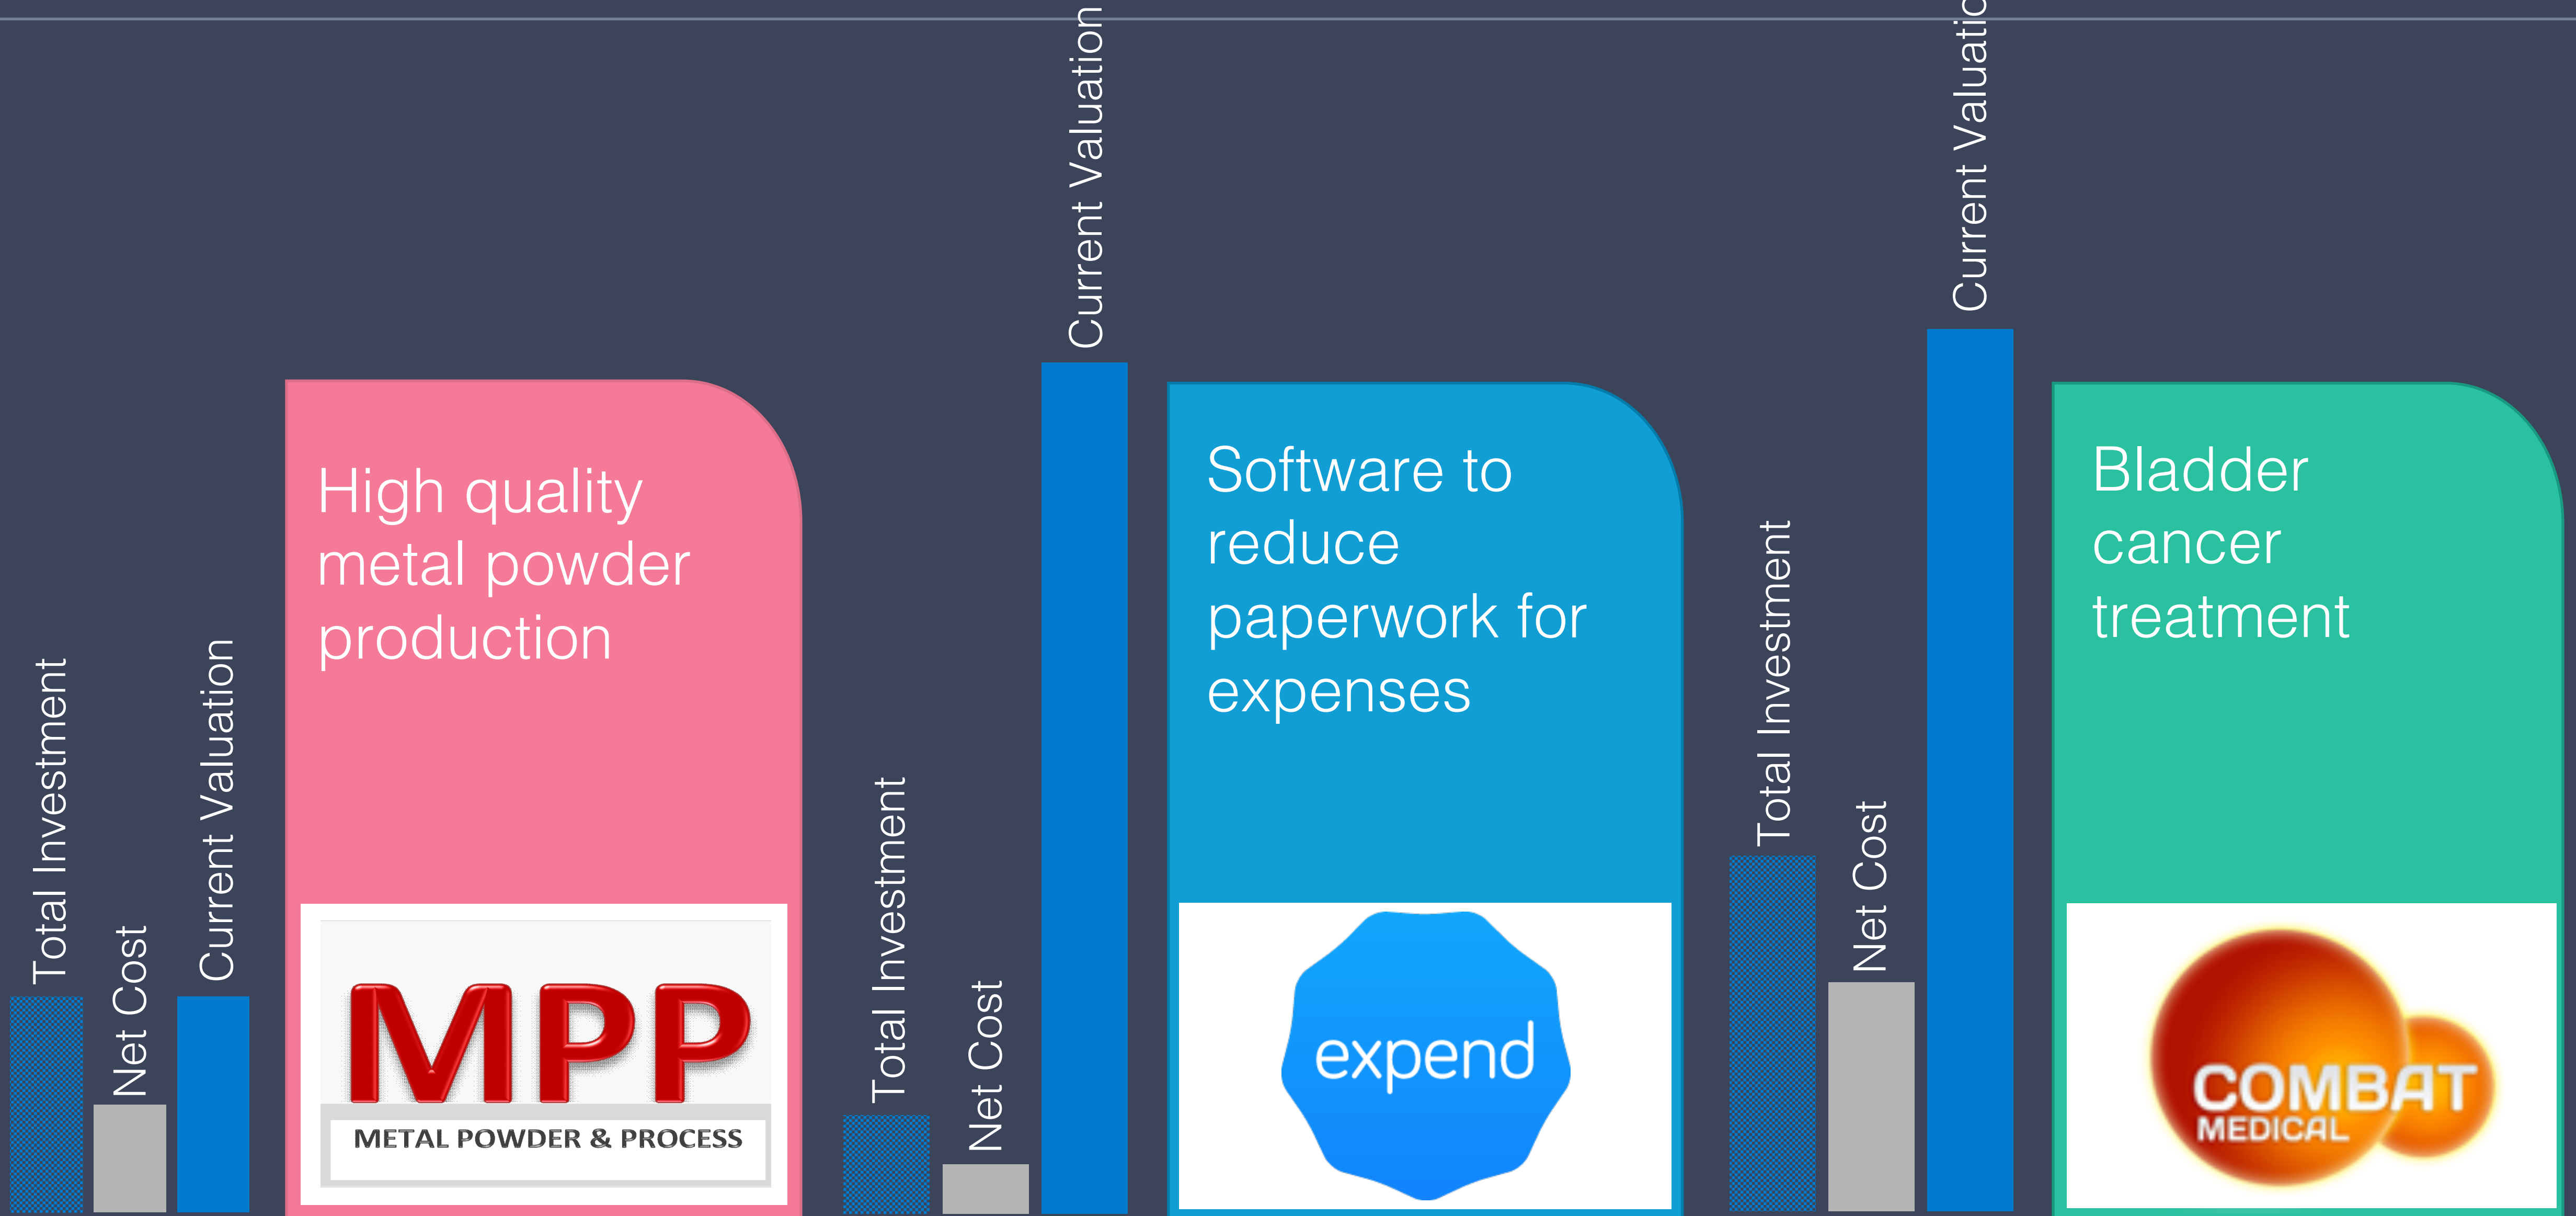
Total Investment
Net Cost
Current Valuation

High quality metal powder production

MPP
METAL POWDER & PROCESS

Total Investment
Net Cost
Current Valuation

Software to reduce paperwork for expenses

expend

Total Investment
Net Cost
Current Valuatio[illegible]

Bladder cancer treatment

COMBAT
MEDICAL